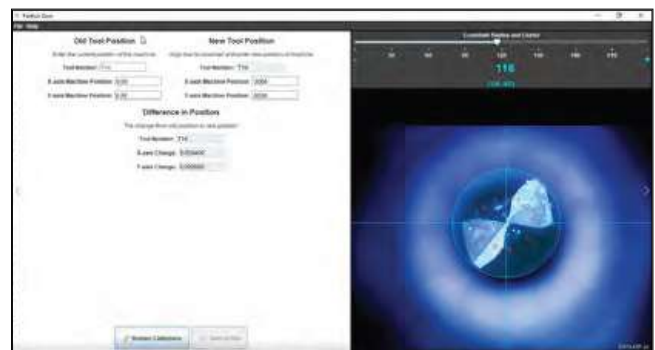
Perfect Gem
File Help

Old Tool Position

Enter the current position of the tool here

Tool Number: T16

X-axis Machine Position: 0.00

Z-axis Machine Position: 0.00

New Tool Position

Align tool to crosshair and enter new position of tool here

Tool Number: T16

X-axis Machine Position: .0004

Z-axis Machine Position: .0030

Difference in Position

The change from old position to new position

Tool Number: T16

X-axis Change: 0.000400

Z-axis Change: 0.003000

Restore Calibration

Crosshair Radius and Center

116

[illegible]